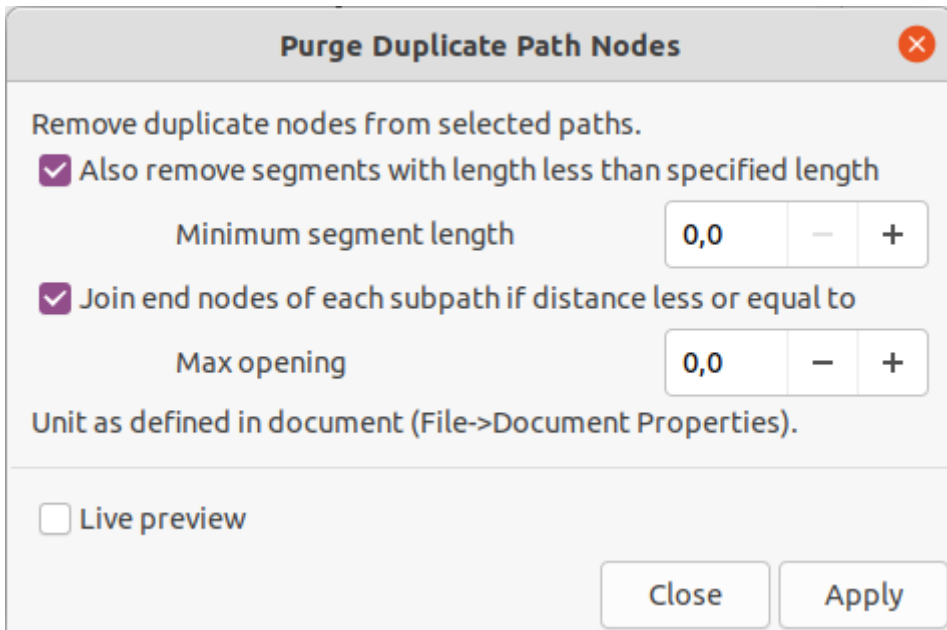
Purge Duplicate Path Nodes

Remove duplicate nodes from selected paths.

Also remove segments with length less than specified length

Minimum segment length 0,0 − +

Join end nodes of each subpath if distance less or equal to

Max opening 0,0 − +

Unit as defined in document (File->Document Properties).

Live preview

Close Apply